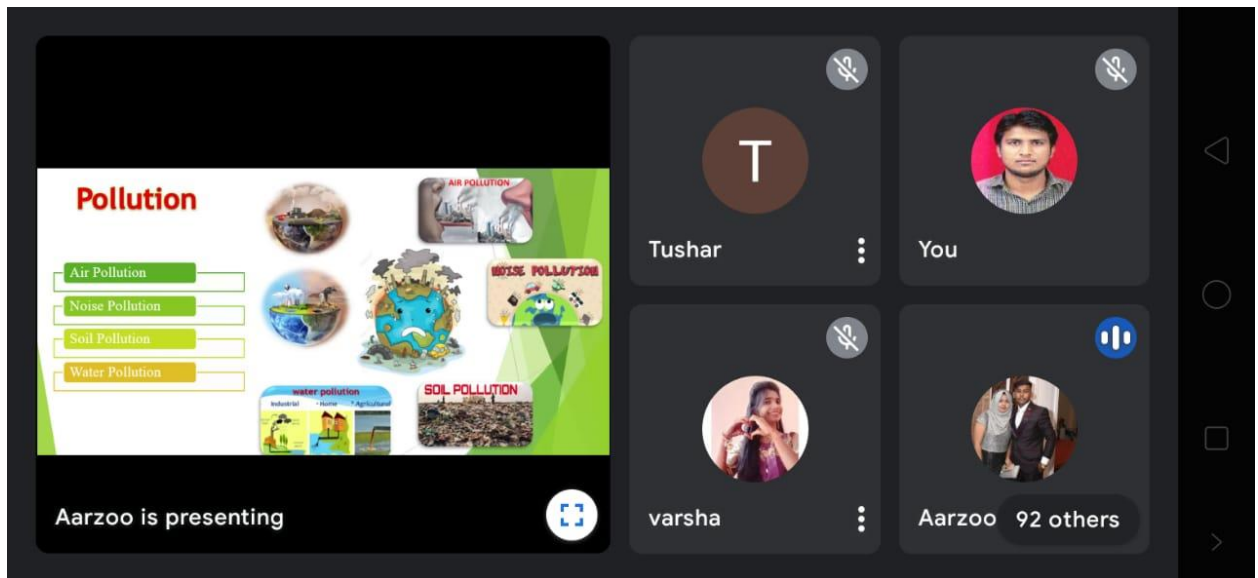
Pollution

Air Pollution

Noise Pollution

Soil Pollution

Water Pollution

AIR POLLUTION

NOISE POLLUTION

water pollution

Industrial

Home

Agricultural

SOIL POLLUTION

Aarzoo is presenting

T

Tushar

You

varsha

Aarzoo

92 others